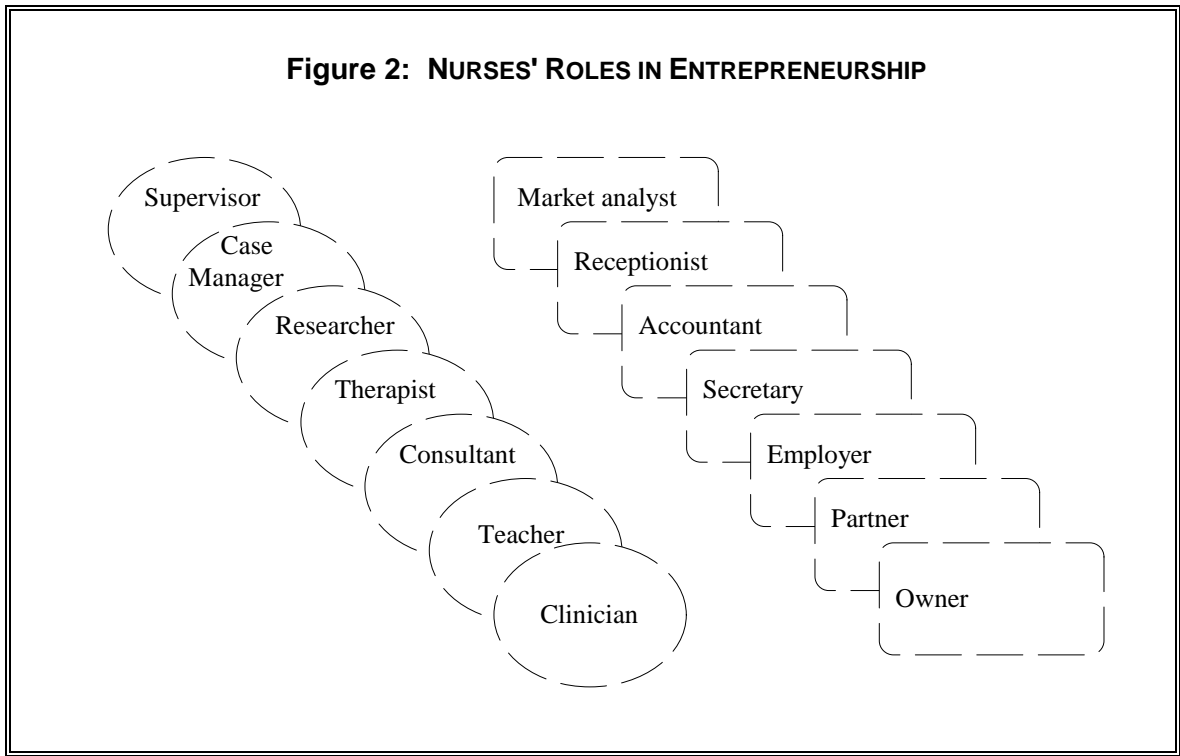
Figure 2: NURSES' ROLES IN ENTREPRENEURSHIP

Supervisor

Case Manager

Researcher

Therapist

Consultant

Teacher

Clinician

Market analyst

Receptionist

Accountant

Secretary

Employer

Partner

Owner